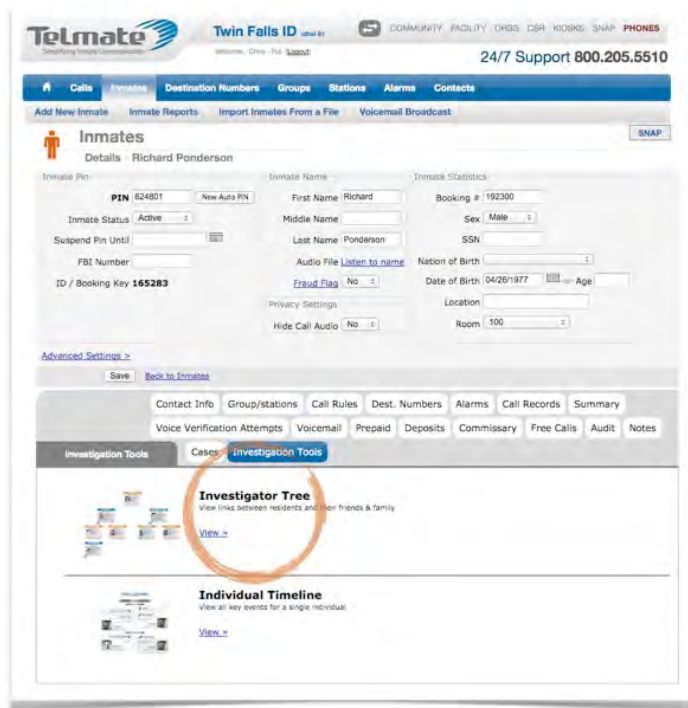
Telmate
Simplifying Inmate Communications

Twin Falls ID
Welcome, Chris · Fu | Logout

COMMUNITY FACILITY ORGS CSR KIOSKS SNAP PHONES

24/7 Support 800.205.5510

Calls Inmates Destination Numbers Groups Stations Alarms Contacts

Add New Inmate Inmate Reports Import Inmates From a File Voicemail Broadcast

Inmates
Details · Richard Ponderson

SNAP

Inmate Pin
PIN 624801 New Auto PIN
Inmate Status Active
Suspend Pin Until
FBI Number
ID / Booking Key 165283

Inmate Name
First Name Richard
Middle Name
Last Name Ponderson
Audio File Listen to name
Fraud Flag No

Privacy Settings
Hide Call Audio No

Inmate Statistics
Booking # 192300
Sex Male
SSN
Nation of Birth
Date of Birth 04/26/1977 -or- Age
Location
Room 100

Advanced Settings >

Save Back to Inmates

Contact Info Group/stations Call Rules Dest. Numbers Alarms Call Records Summary
Voice Verification Attempts Voicemail Prepaid Deposits Commissary Free Calls Audit Notes

Investigation Tools
Cases Investigation Tools

Investigator Tree
View links between residents and their friends & family
View »

Individual Timeline
View all key events for a single individual
View »